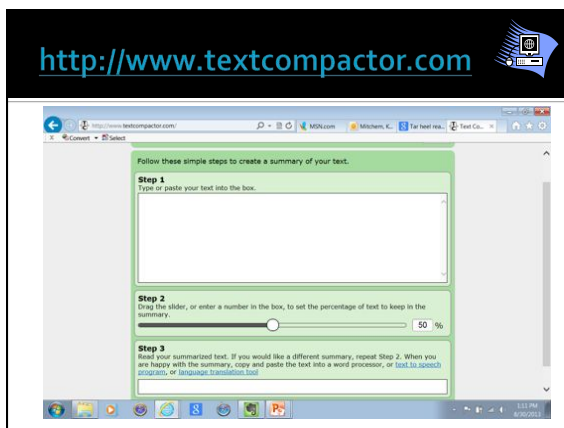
http://www.textcompactor.com

http://www.textcompactor.com/

MSN.com

Mitchem, K...

Tar heel rea...

Text Co...

Convert

Select

Follow these simple steps to create a summary of your text.

Step 1
Type or paste your text into the box.

Step 2
Drag the slider, or enter a number in the box, to set the percentage of text to keep in the summary.

50 %

Step 3
Read your summarized text. If you would like a different summary, repeat Step 2. When you are happy with the summary, copy and paste the text into a word processor, or text to speech program, or language translation tool

1:11 PM
8/30/2013